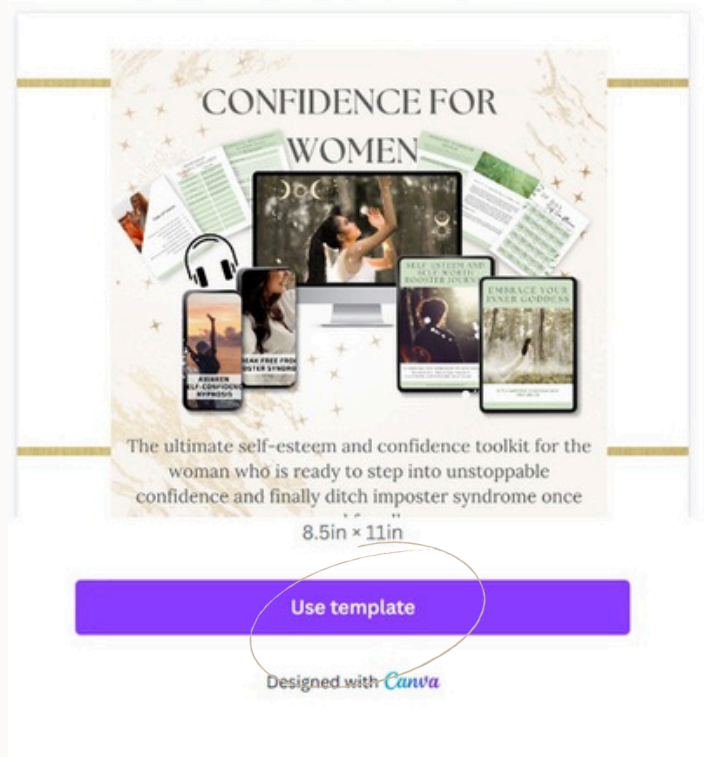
CONFIDENCE FOR WOMEN

AWAKEN SELF-CONFIDENCE HYPNOSIS

BREAK FREE FROM IMPOSTER SYNDROME

SELF-ESTEEM AND SELF-WORTH BOOSTER JOURNAL

EMBRACE YOUR INNER GODDESS

The ultimate self-esteem and confidence toolkit for the woman who is ready to step into unstoppable confidence and finally ditch imposter syndrome once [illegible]

8.5in × 11in

Use template

Designed with Canva